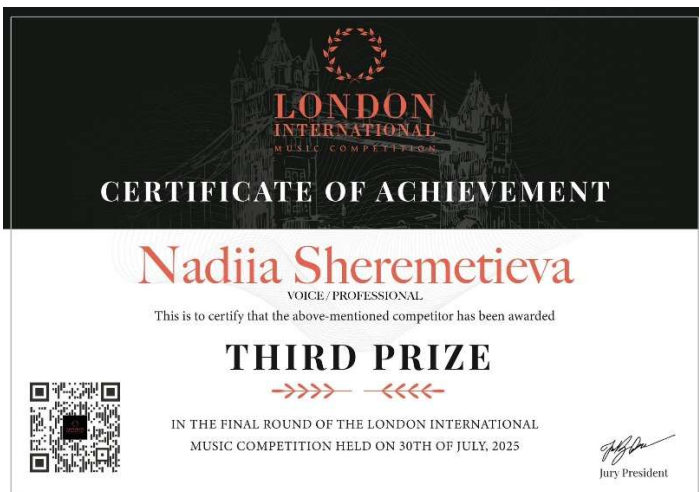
LONDON
INTERNATIONAL
MUSIC COMPETITION

CERTIFICATE OF ACHIEVEMENT

Nadiia Sheremetieva

VOICE / PROFESSIONAL

This is to certify that the above-mentioned competitor has been awarded

THIRD PRIZE

IN THE FINAL ROUND OF THE LONDON INTERNATIONAL MUSIC COMPETITION HELD ON 30TH OF JULY, 2025

Jury President